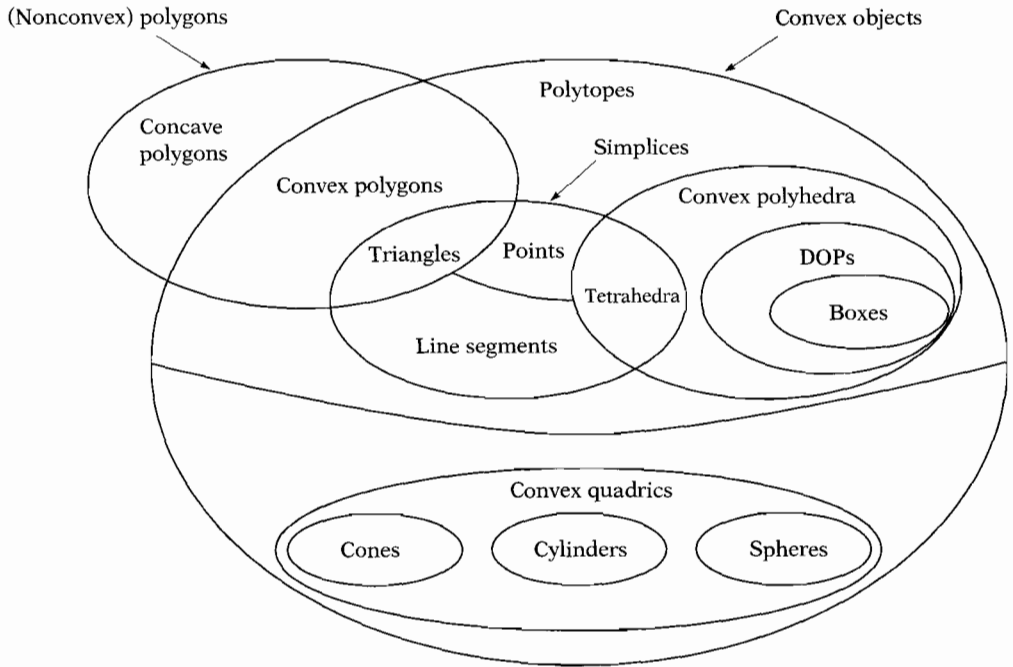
(Nonconvex) polygons

Convex objects

Polytopes

Concave polygons

Simplices

Convex polygons

Convex polyhedra

Triangles

Points

DOPs

Tetrahedra

Boxes

Line segments

Convex quadrics

Cones

Cylinders

Spheres